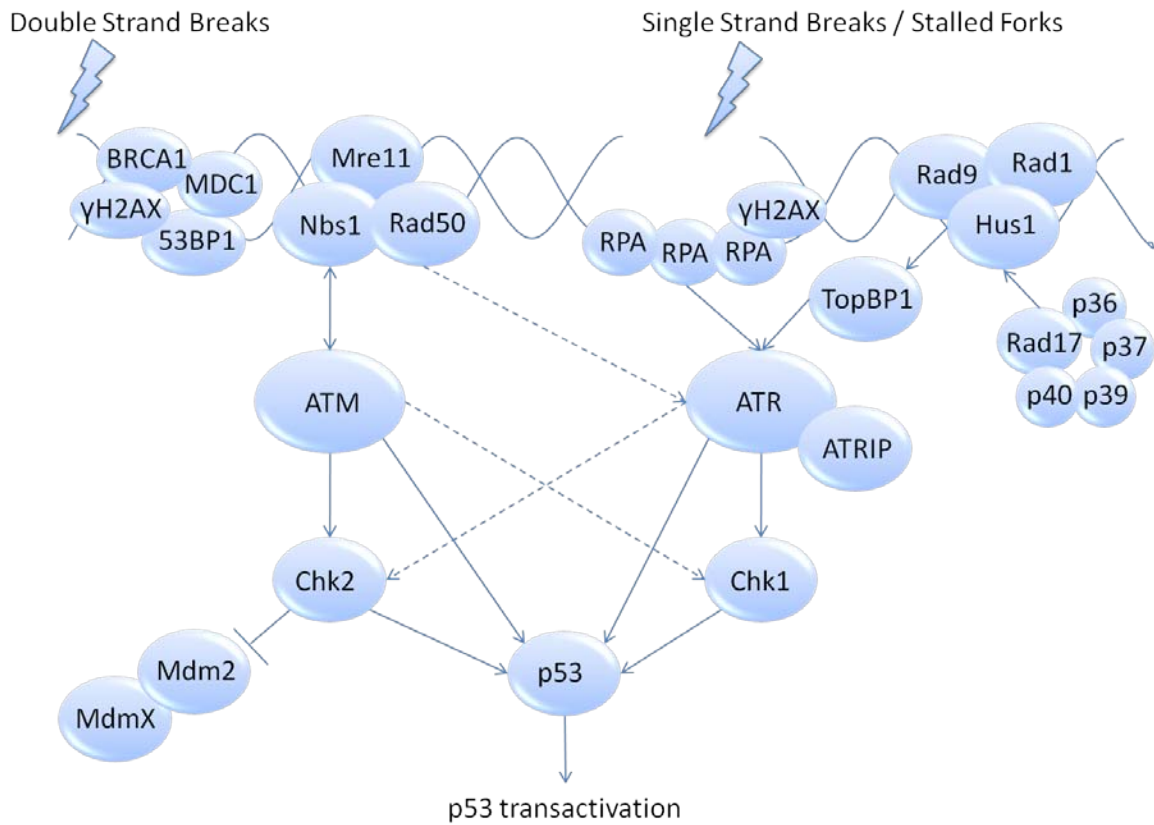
Double Strand Breaks

Single Strand Breaks / Stalled Forks

BRCA1
MDC1
γH2AX
53BP1
Mre11
Nbs1
Rad50

RPA
RPA
RPA
γH2AX
Rad9
Rad1
Hus1
TopBP1
p36
Rad17
p37
p40
p39

ATM
ATR
ATRIP

Chk2
Chk1

Mdm2
MdmX

p53

p53 transactivation